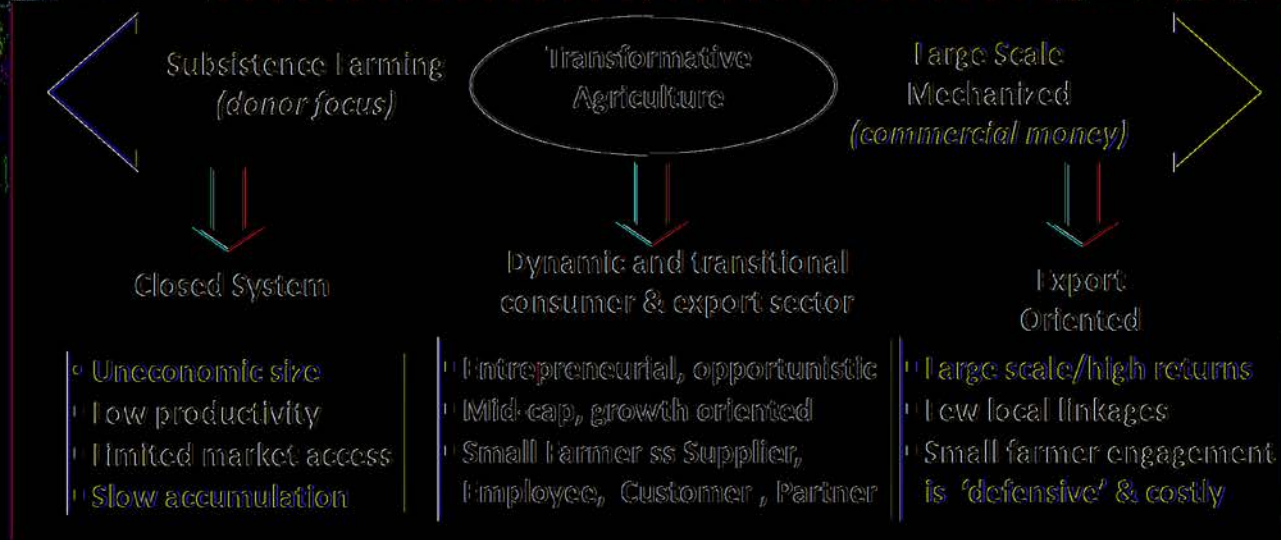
Subsistence Farming
(donor focus)

Transformative Agriculture

Large Scale Mechanized
(commercial money)

Closed System

Dynamic and transitional consumer & export sector

Export Oriented

• Uneconomic size
• Low productivity
• Limited market access
• Slow accumulation

• Entrepreneurial, opportunistic
• Mid-cap, growth oriented
• Small Farmer ss Supplier, Employee, Customer , Partner

• Large scale/high returns
• Few local linkages
• Small farmer engagement is 'defensive' & costly